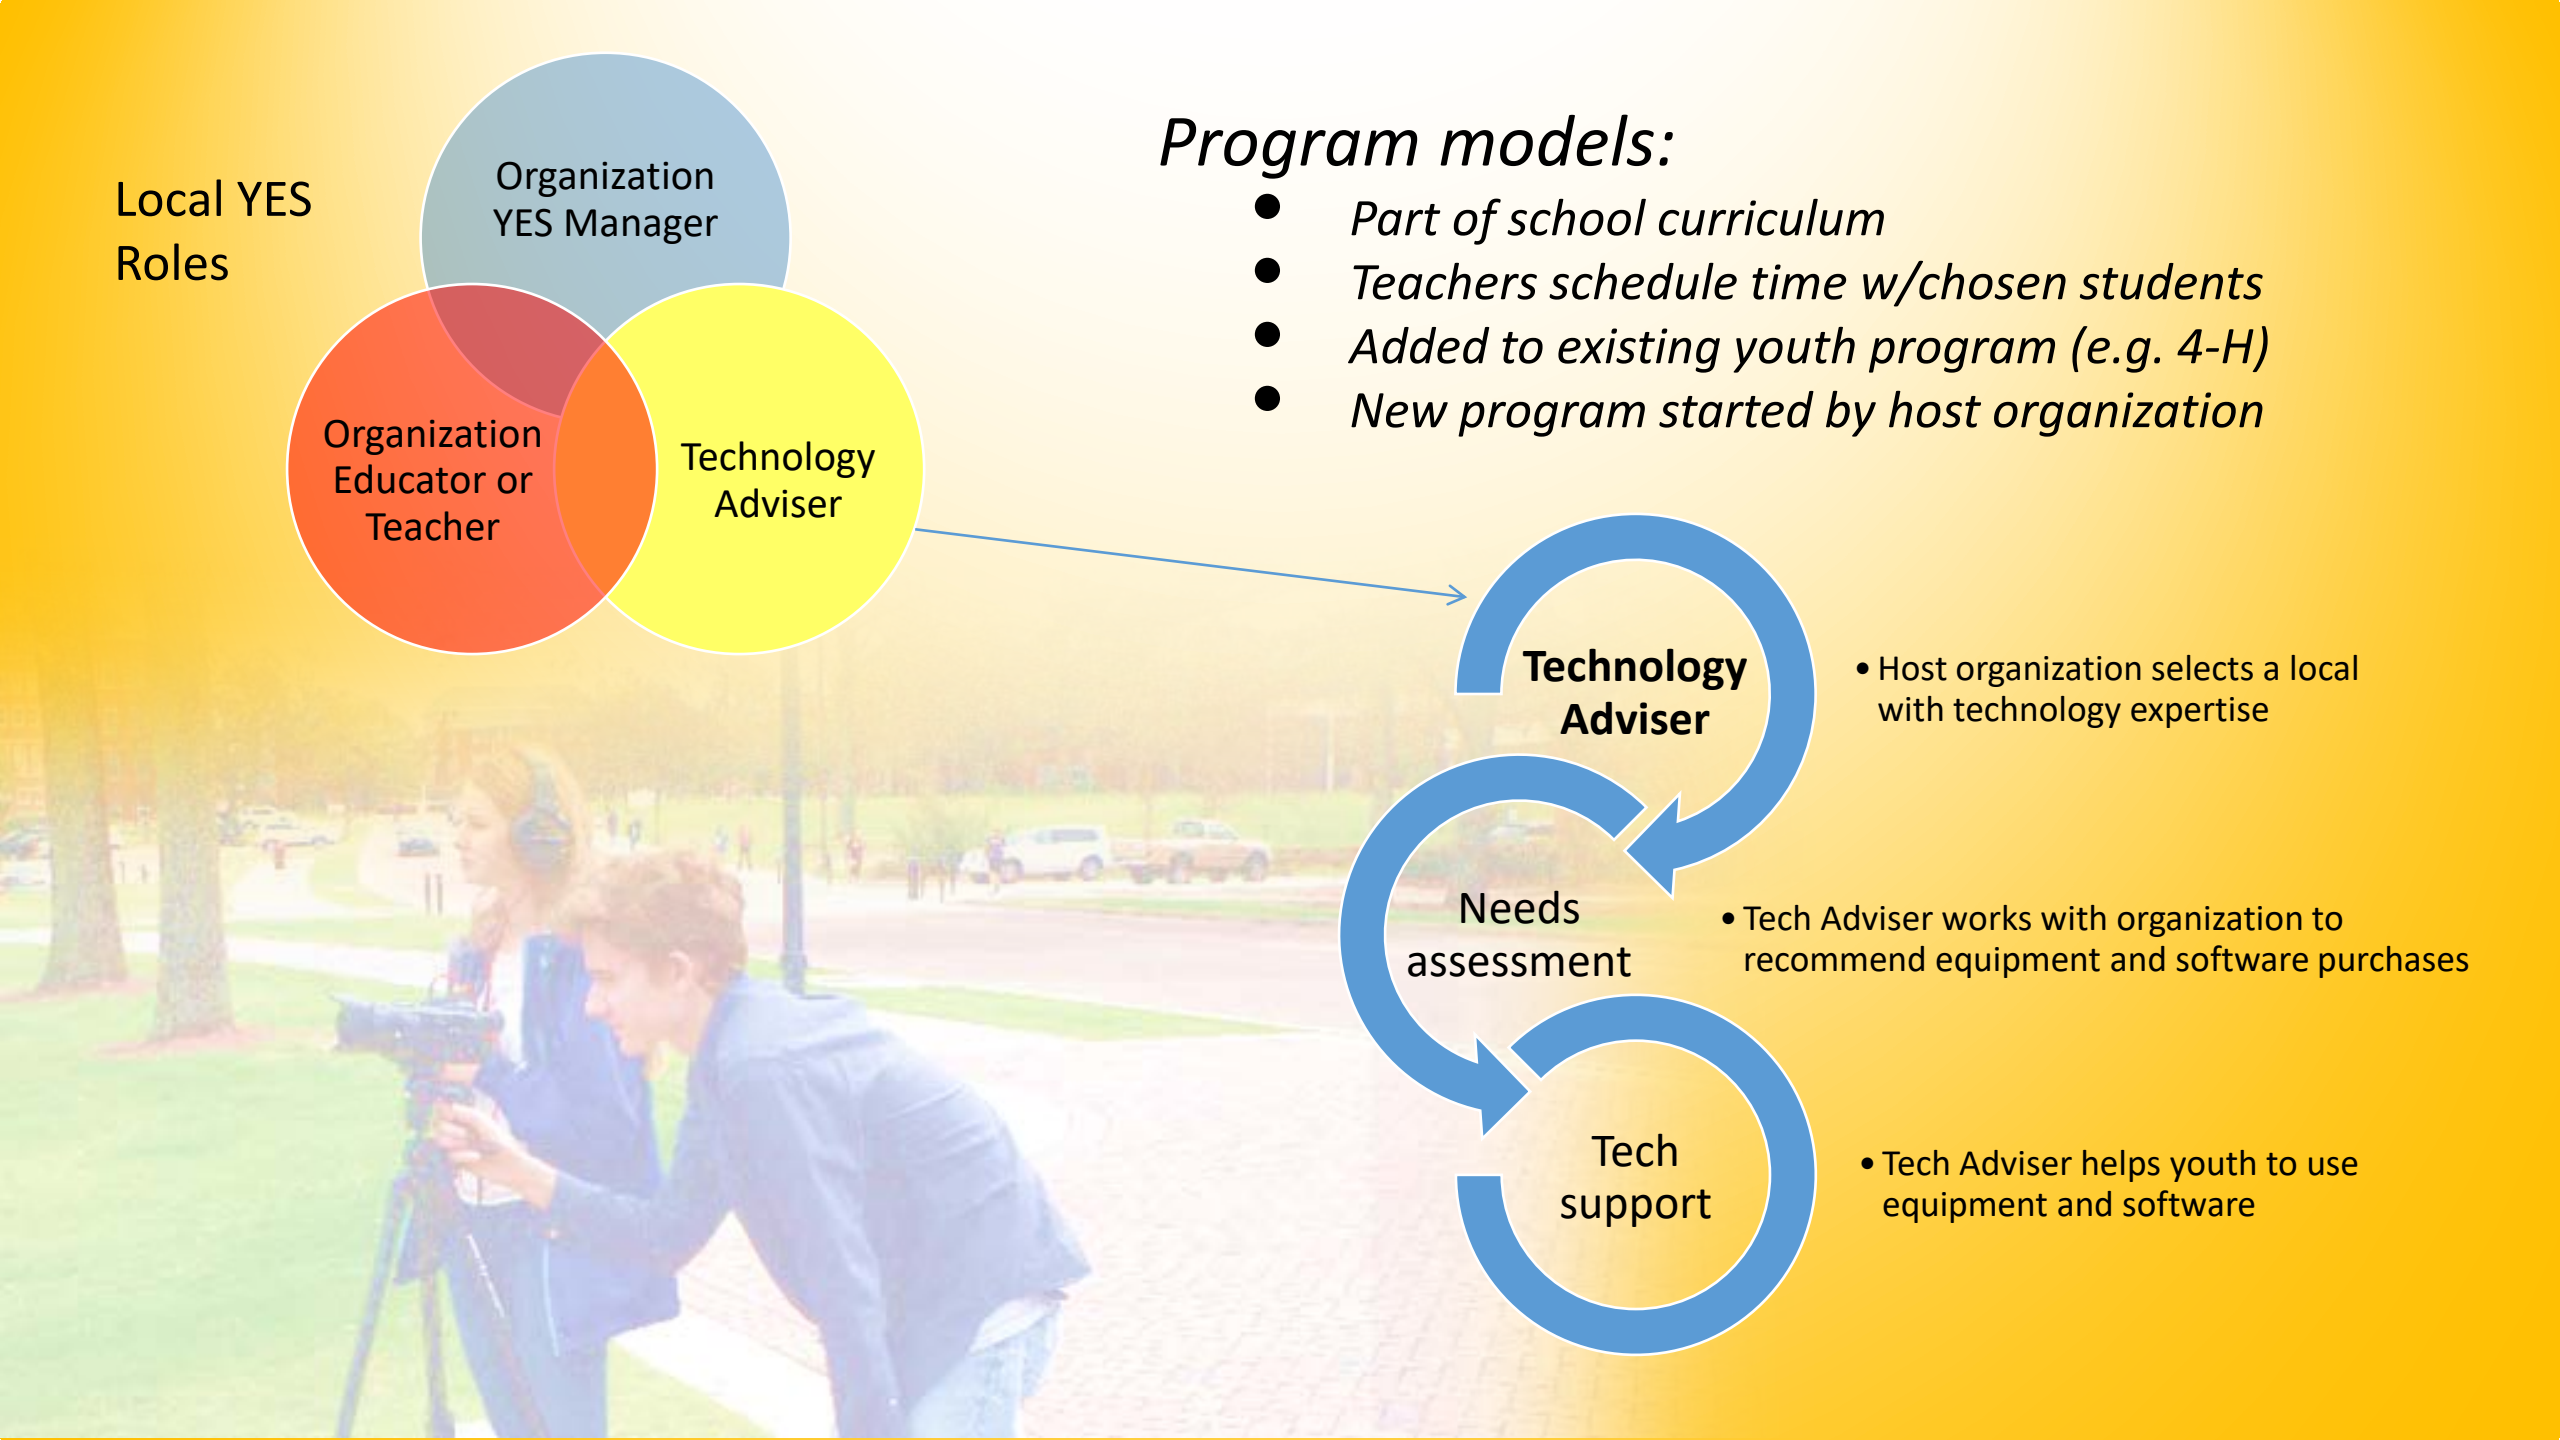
Local YES Roles

Organization YES Manager

Organization Educator or Teacher

Technology Adviser

Program models:

- Part of school curriculum
- Teachers schedule time w/chosen students
- Added to existing youth program (e.g. 4-H)
- New program started by host organization

Technology Adviser

- Host organization selects a local with technology expertise

Needs assessment

- Tech Adviser works with organization to recommend equipment and software purchases

Tech support

- Tech Adviser helps youth to use equipment and software